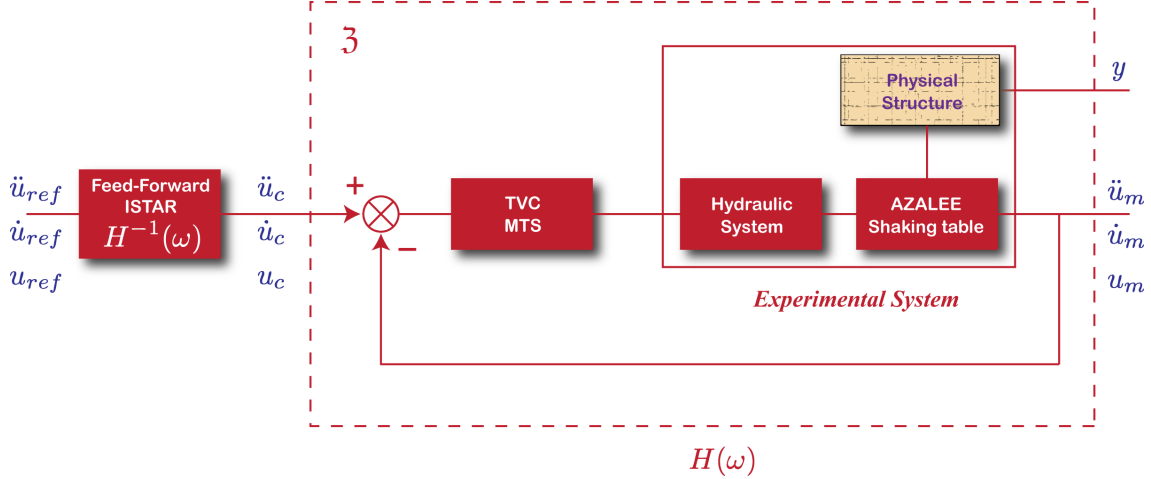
$\mathfrak{Z}$

Physical Structure

$y$

$\ddot{u}_{ref}$
$\dot{u}_{ref}$
$u_{ref}$

Feed-Forward ISTAR
$H^{-1}(\omega)$

$\ddot{u}_c$
$\dot{u}_c$
$u_c$

+

−

TVC MTS

Hydraulic System

AZALEE Shaking table

$\ddot{u}_m$
$\dot{u}_m$
$u_m$

Experimental System

$H(\omega)$